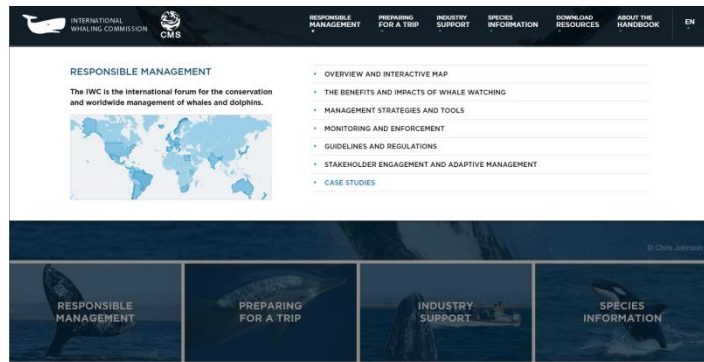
INTERNATIONAL WHALING COMMISSION

CMS

RESPONSIBLE MANAGEMENT

PREPARING FOR A TRIP

INDUSTRY SUPPORT

SPECIES INFORMATION

DOWNLOAD RESOURCES

ABOUT THE HANDBOOK

EN

RESPONSIBLE MANAGEMENT

The IWC is the international forum for the conservation and worldwide management of whales and dolphins.

- OVERVIEW AND INTERACTIVE MAP
- THE BENEFITS AND IMPACTS OF WHALE WATCHING
- MANAGEMENT STRATEGIES AND TOOLS
- MONITORING AND ENFORCEMENT
- GUIDELINES AND REGULATIONS
- STAKEHOLDER ENGAGEMENT AND ADAPTIVE MANAGEMENT
- CASE STUDIES

© Chris Johnson

RESPONSIBLE MANAGEMENT

PREPARING FOR A TRIP

INDUSTRY SUPPORT

SPECIES INFORMATION